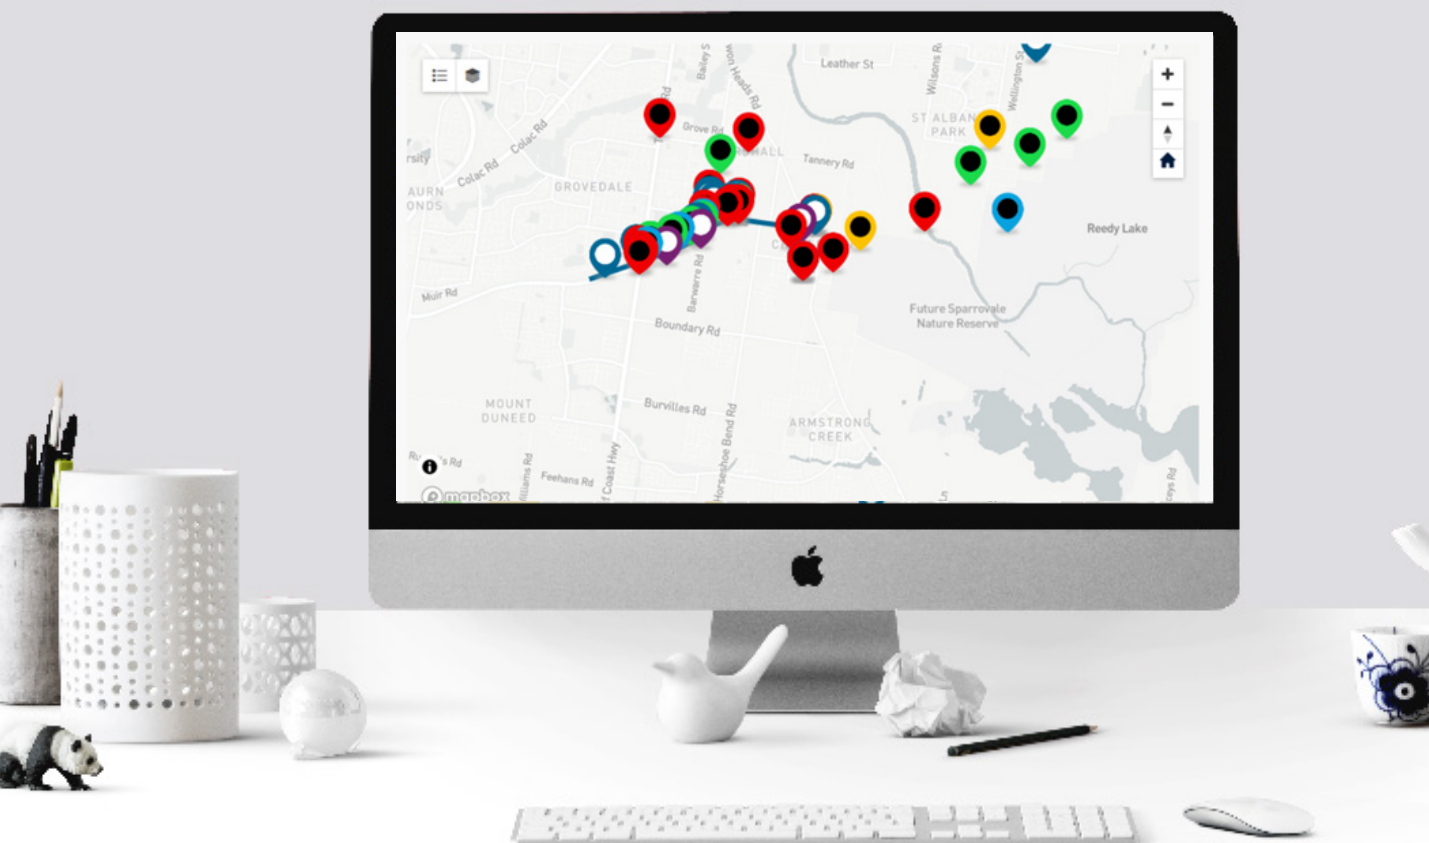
Leather St
Wilsons Rd
Wellington St
Bailey St
Waurn Ponds Rd
Grove Rd
Colac Rd
Colac Rd
rsity
GROVEDALE
AURN
ONDS
ST ALBANS
PARK
Tannery Rd
Reedy Lake
Barwarre Rd
Muir Rd
Boundary Rd
Future Sparrovale
Nature Reserve
MOUNT
DUNEED
Burvilles Rd
Horseshoe Bend Rd
ARMSTRONG
CREEK
Ru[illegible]s Rd
Williams Rd
Feehans Rd
Surf Coast Hwy
mapbox